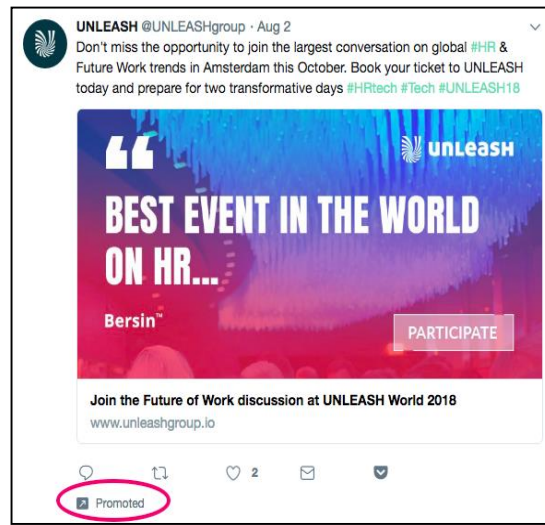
UNLEASH @UNLEASHgroup · Aug 2

Don't miss the opportunity to join the largest conversation on global #HR & Future Work trends in Amsterdam this October. Book your ticket to UNLEASH today and prepare for two transformative days #HRtech #Tech #UNLEASH18

unleash

"

BEST EVENT IN THE WORLD ON HR...

Bersin™

PARTICIPATE

Join the Future of Work discussion at UNLEASH World 2018

www.unleashgroup.io

2

Promoted